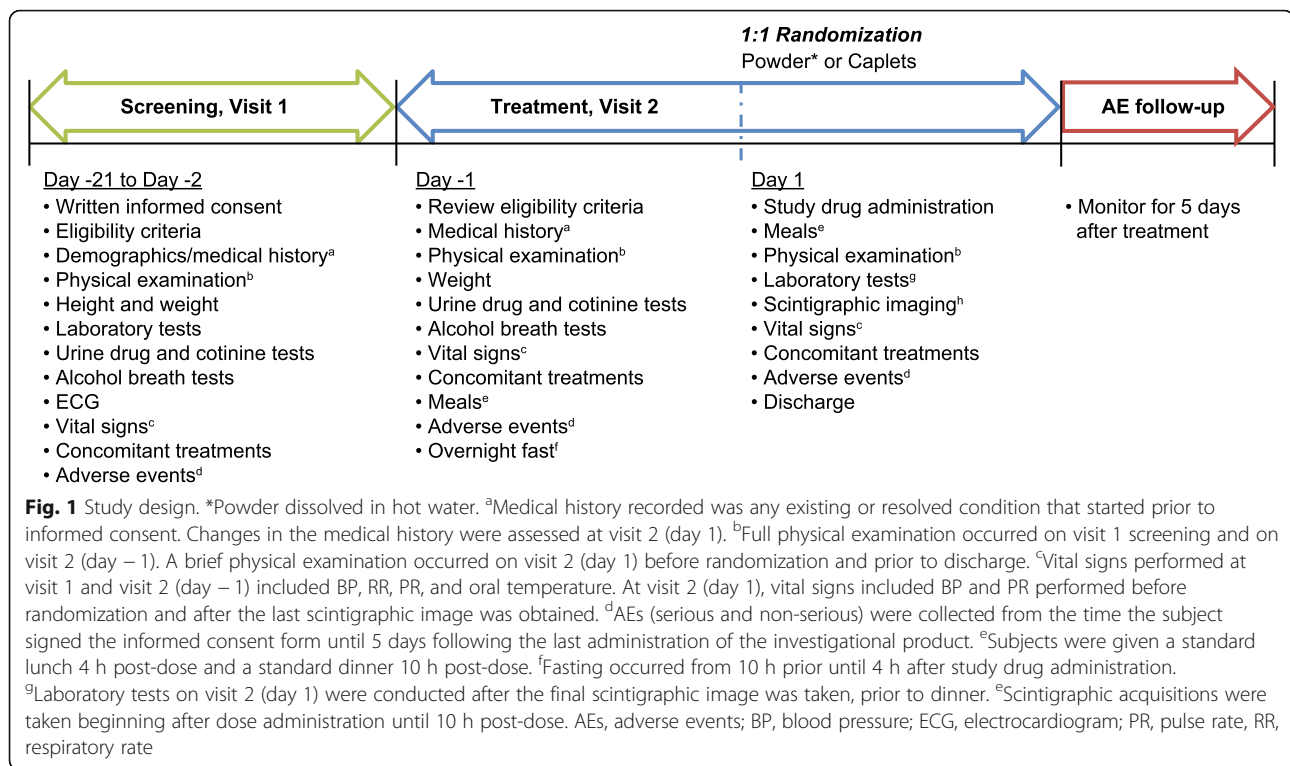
1:1 Randomization
Powder* or Caplets

Screening, Visit 1

Treatment, Visit 2

AE follow-up

Day -21 to Day -2
• Written informed consent
• Eligibility criteria
• Demographics/medical history$^{a}$
• Physical examination$^{b}$
• Height and weight
• Laboratory tests
• Urine drug and cotinine tests
• Alcohol breath tests
• ECG
• Vital signs$^{c}$
• Concomitant treatments
• Adverse events$^{d}$

Day -1
• Review eligibility criteria
• Medical history$^{a}$
• Physical examination$^{b}$
• Weight
• Urine drug and cotinine tests
• Alcohol breath tests
• Vital signs$^{c}$
• Concomitant treatments
• Meals$^{e}$
• Adverse events$^{d}$
• Overnight fast$^{f}$

Day 1
• Study drug administration
• Meals$^{e}$
• Physical examination$^{b}$
• Laboratory tests$^{g}$
• Scintigraphic imaging$^{h}$
• Vital signs$^{c}$
• Concomitant treatments
• Adverse events$^{d}$
• Discharge

• Monitor for 5 days after treatment

Fig. 1 Study design. *Powder dissolved in hot water. $^{a}$Medical history recorded was any existing or resolved condition that started prior to informed consent. Changes in the medical history were assessed at visit 2 (day 1). $^{b}$Full physical examination occurred on visit 1 screening and on visit 2 (day − 1). A brief physical examination occurred on visit 2 (day 1) before randomization and prior to discharge. $^{c}$Vital signs performed at visit 1 and visit 2 (day − 1) included BP, RR, PR, and oral temperature. At visit 2 (day 1), vital signs included BP and PR performed before randomization and after the last scintigraphic image was obtained. $^{d}$AEs (serious and non-serious) were collected from the time the subject signed the informed consent form until 5 days following the last administration of the investigational product. $^{e}$Subjects were given a standard lunch 4 h post-dose and a standard dinner 10 h post-dose. $^{f}$Fasting occurred from 10 h prior until 4 h after study drug administration. $^{g}$Laboratory tests on visit 2 (day 1) were conducted after the final scintigraphic image was taken, prior to dinner. $^{e}$Scintigraphic acquisitions were taken beginning after dose administration until 10 h post-dose. AEs, adverse events; BP, blood pressure; ECG, electrocardiogram; PR, pulse rate, RR, respiratory rate